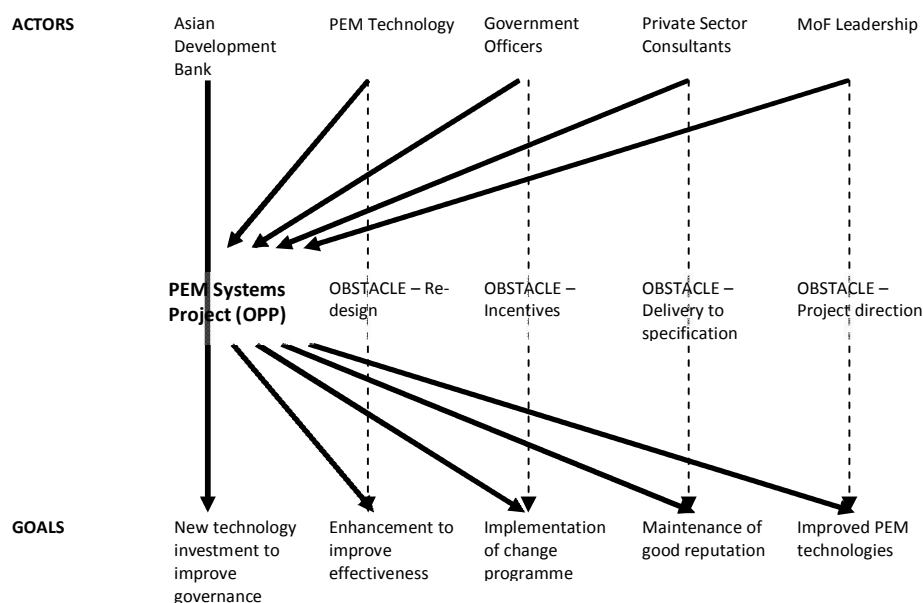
ACTORS

Asian Development Bank

PEM Technology

Government Officers

Private Sector Consultants

MoF Leadership

PEM Systems Project (OPP)

OBSTACLE – Re-design

OBSTACLE – Incentives

OBSTACLE – Delivery to specification

OBSTACLE – Project direction

GOALS

New technology investment to improve governance

Enhancement to improve effectiveness

Implementation of change programme

Maintenance of good reputation

Improved PEM technologies